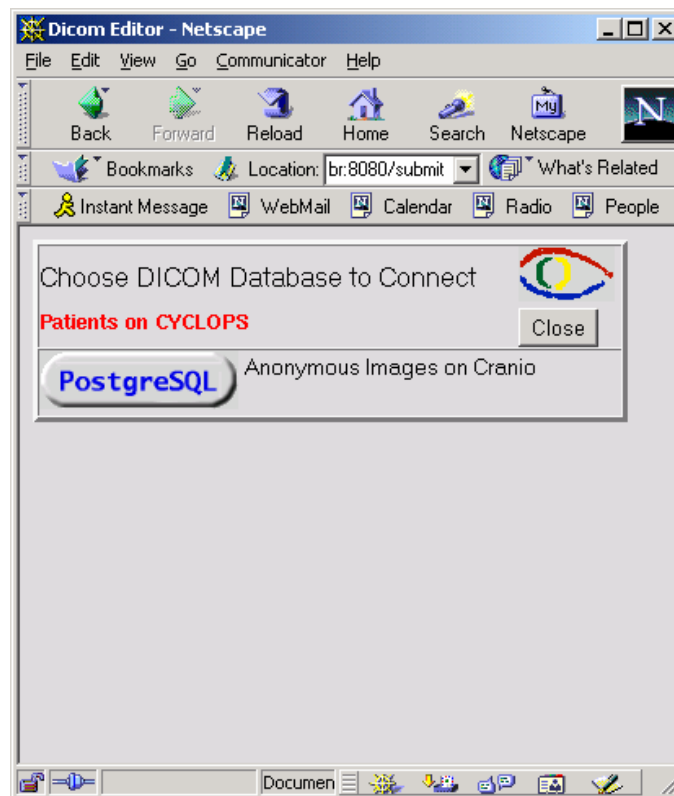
Dicom Editor - Netscape

File Edit View Go Communicator Help

Back Forward Reload Home Search Netscape

Bookmarks Location: br:8080/submit What's Related

Instant Message WebMail Calendar Radio People

Choose DICOM Database to Connect

Patients on CYCLOPS

Close

PostgreSQL Anonymous Images on Cranio

Documen